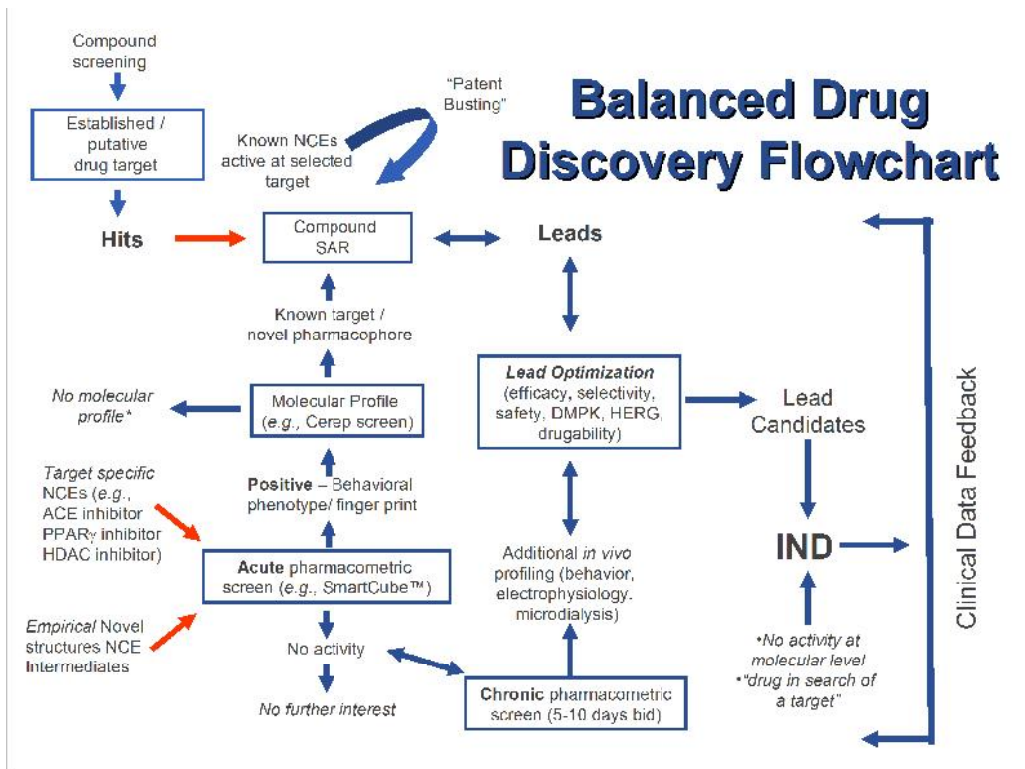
Balanced Drug Discovery Flowchart

Compound screening

Established / putative drug target

Hits

"Patent Busting"

Known NCEs active at selected target

Compound SAR

Leads

Known target / novel pharmacophore

Molecular Profile (e.g., Cerep screen)

No molecular profile*

Positive – Behavioral phenotype/ finger print

Target specific NCEs (e.g., ACE inhibitor PPARγ inhibitor HDAC inhibitor)

Acute pharmacometric screen (e.g., SmartCube™)

Empirical Novel structures NCE Intermediates

No activity

No further interest

Lead Optimization (efficacy, selectivity, safety, DMPK, HERG, drugability)

Lead Candidates

Additional in vivo profiling (behavior, electrophysiology, microdialysis)

Chronic pharmacometric screen (5-10 days bid)

IND

•No activity at molecular level •"drug in search of a target"

Clinical Data Feedback